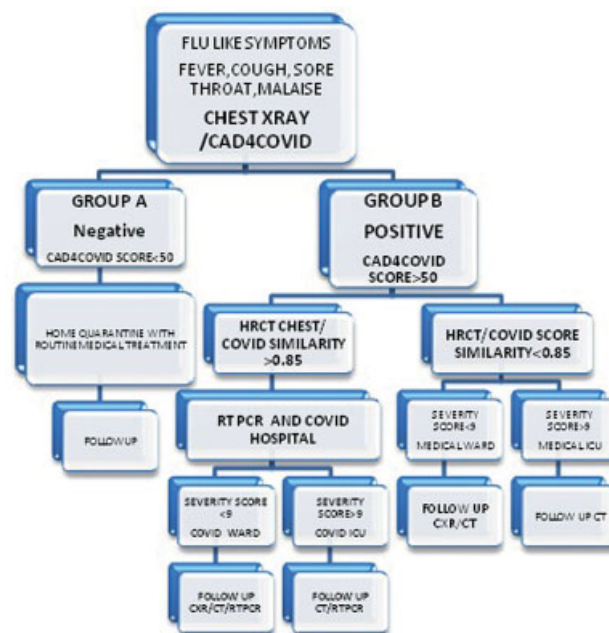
FLU LIKE SYMPTOMS
FEVER,COUGH, SORE THROAT,MALAISE
CHEST XRAY /CAD4COVID

GROUP A
Negative
CAD4COVID SCORE<50

HOME QUARANTINE WITH ROUTINE MEDICAL TREATMENT

FOLLOW UP

GROUP B
POSITIVE
CAD4COVID SCORE>50

HRCT CHEST/ COVID SIMILARITY >0.85

RT PCR AND COVID HOSPITAL

SEVERITY SCORE <9
COVID WARD

FOLLOW UP CXR/CT/RTPCR

SEVERITY SCORE>9
COVID ICU

FOLLOW UP CT/RTPCR

HRCT/COVID SCORE SIMILARITY<0.85

SEVERITY SCORE<9
MEDICAL WARD

FOLLOW UP CXR/CT

SEVERITY SCORE>9
MEDICAL ICU

FOLLOW UP CT